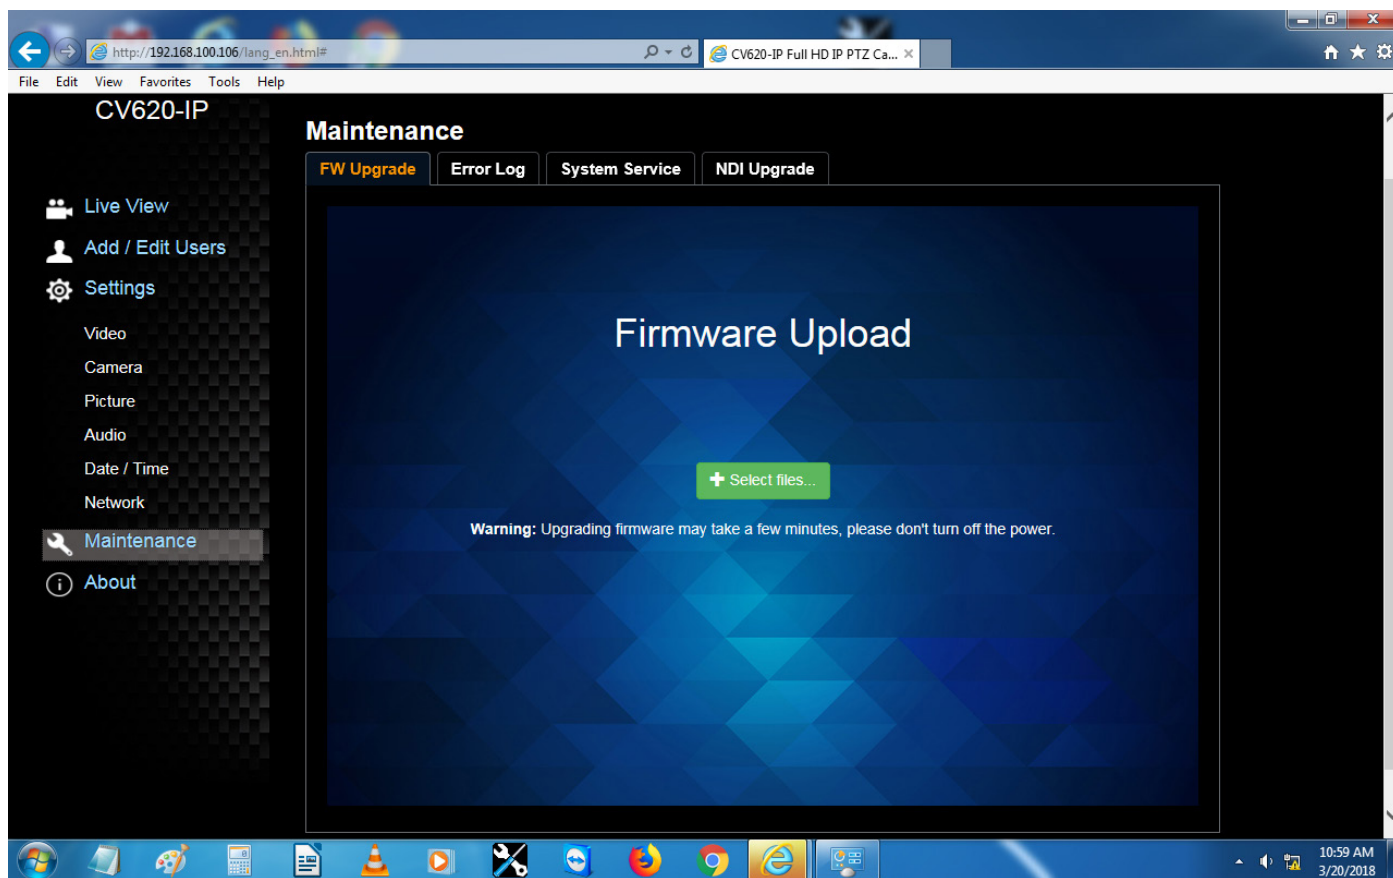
http://192.168.100.106/lang_en.html#

CV620-IP Full HD IP PTZ Ca... ×

File Edit View Favorites Tools Help

CV620-IP

Live View
Add / Edit Users
Settings
Video
Camera
Picture
Audio
Date / Time
Network
Maintenance
About

Maintenance

FW Upgrade | Error Log | System Service | NDI Upgrade

Firmware Upload

Select files...

**Warning:** Upgrading firmware may take a few minutes, please don't turn off the power.

10:59 AM
3/20/2018